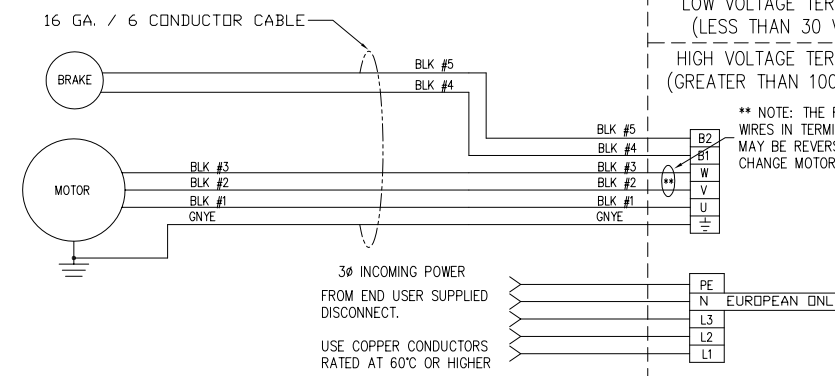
16 GA. / 6 CONDUCTOR CABLE

LOW VOLTAGE TER
(LESS THAN 30 V

HIGH VOLTAGE TER
(GREATER THAN 100

** NOTE: THE
WIRES IN TERMI
MAY BE REVERS
CHANGE MOTOR

BRAKE

BLK #5
BLK #4

MOTOR

BLK #3
BLK #2
BLK #1
GNYE

BLK #5
BLK #4
BLK #3
BLK #2
BLK #1
GNYE

**

B2
B1
W
V
U
$\underline{\underline{\perp}}$

3Ø INCOMING POWER

FROM END USER SUPPLIED DISCONNECT.

USE COPPER CONDUCTORS RATED AT 60°C OR HIGHER

PE
N EUROPEAN ONL
L3
L2
L1